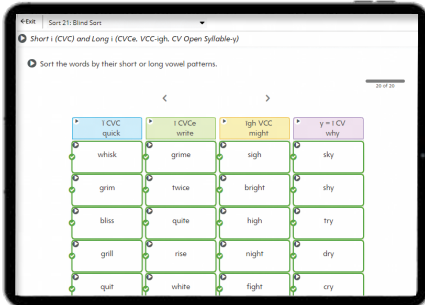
Exit Sort 21: Blind Sort

Short i (CVC) and Long i (CVCe, VCC-igh, CV Open Syllable-y)

Sort the words by their short or long vowel patterns.

20 of 20

< >

| i CVC quick | i CVCe write | igh VCC might | y = i CV why |
|---|---|---|---|
| whisk | grime | sigh | sky |
| grim | twice | bright | shy |
| bliss | quite | high | try |
| grill | rise | night | dry |
| quit | white | fight | cry |